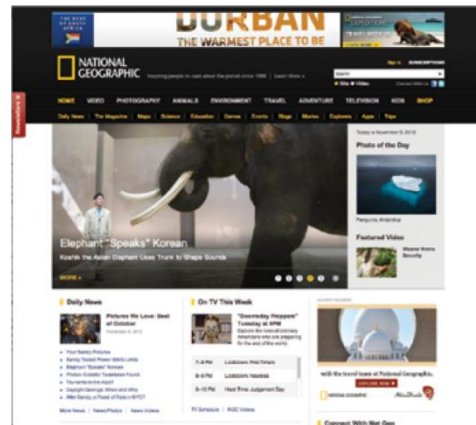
THE BEST OF SOUTH AFRICA

DURBAN
THE WARMEST PLACE TO BE

NATIONAL GEOGRAPHIC
Inspiring people to care about the planet since 1888 | Learn More »

HOME VIDEO PHOTOGRAPHY ANIMALS ENVIRONMENT TRAVEL ADVENTURE TELEVISION KIDS SHOP

Daily News The Magazine Maps Science Education Games Events Blogs Movies Explorers Apps Trips

Today is November 9, 2012

Photo of the Day

Penguins, Antarctica

Featured Video

Elephant "Speaks" Korean
Koshik the Asian Elephant Uses Trunk to Shape Sounds

MORE »

Daily News

Pictures We Love: Best of October

On TV This Week

"Doomsday Preppers" Tuesday at 9PM

7-8 PM Lockdown
8-9 PM Lockdown
9-10 PM Hard Time: Judgment Day

TV Schedule | NGC Videos

More News | News Photos | News Videos

EXPLORE NOW

Connect With Nat Geo